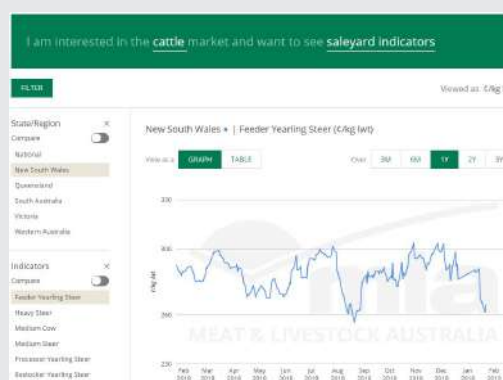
I am interested in the cattle market and want to see saleyard indicators

FILTER

Viewed as: c/kg

State/Region
Compare
National
New South Wales
Queensland
South Australia
Victoria
Western Australia

Indicators
Compare
Feeder Yearling Steer
Heavy Steer
Medium Cow
Medium Steer
Processor Yearling Steer
Restocker Yearling Steer

New South Wales | Feeder Yearling Steer (c/kg lwt)

View as a GRAPH TABLE

Over 3M 6M 1Y 2Y 3Y

320
300
280
250
c/kg lwt

MLA MEAT & LIVESTOCK AUSTRALIA

Feb 2018 Mar 2018 Apr 2018 May 2018 Jun 2018 Jul 2018 Aug 2018 Sep 2018 Oct 2018 Nov 2018 Dec 2018 Jan 2019 Feb 2019